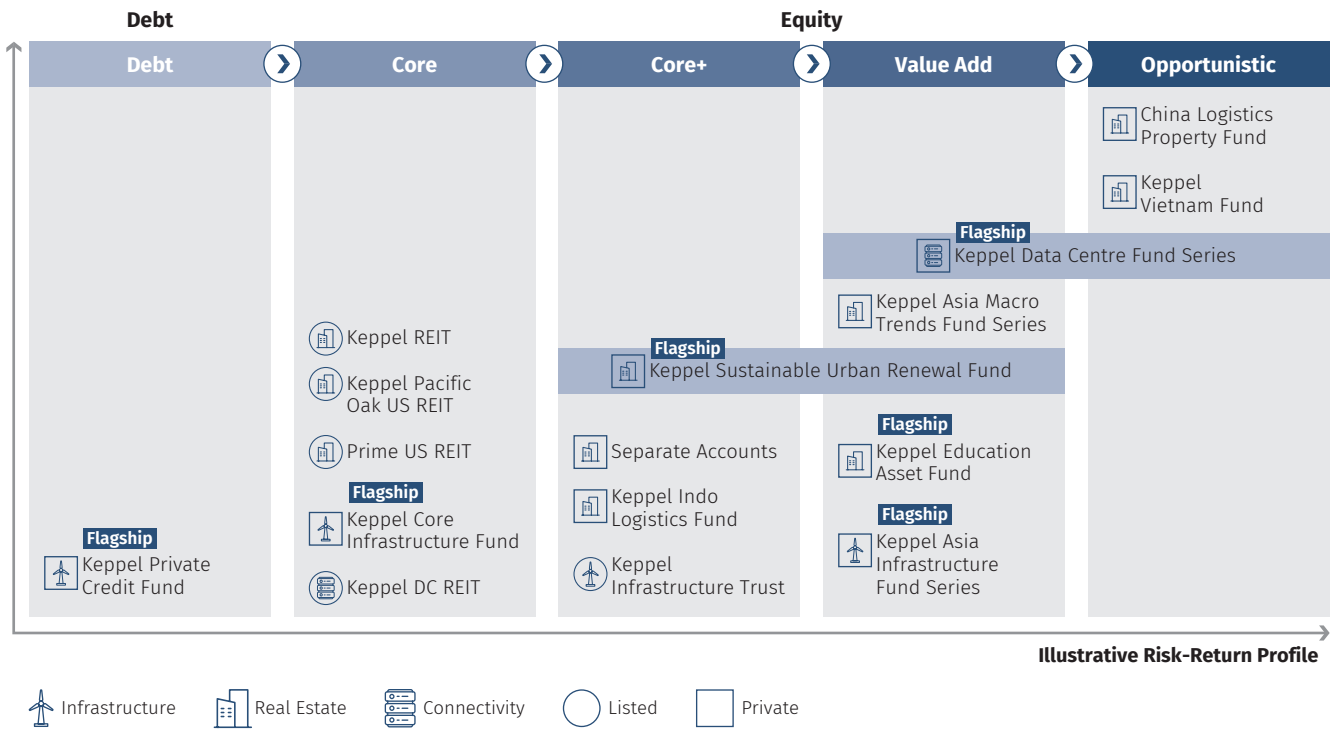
Debt

Equity

Debt

Core

Core+

Value Add

Opportunistic

China Logistics Property Fund

Keppel Vietnam Fund

Flagship
Keppel Data Centre Fund Series

Keppel Asia Macro Trends Fund Series

Keppel REIT

Keppel Pacific Oak US REIT

Flagship
Keppel Sustainable Urban Renewal Fund

Prime US REIT

Separate Accounts

Flagship
Keppel Education Asset Fund

Flagship
Keppel Core Infrastructure Fund

Keppel Indo Logistics Fund

Flagship
Keppel Private Credit Fund

Flagship
Keppel Asia Infrastructure Fund Series

Keppel DC REIT

Keppel Infrastructure Trust

Illustrative Risk-Return Profile

Infrastructure Real Estate Connectivity Listed Private